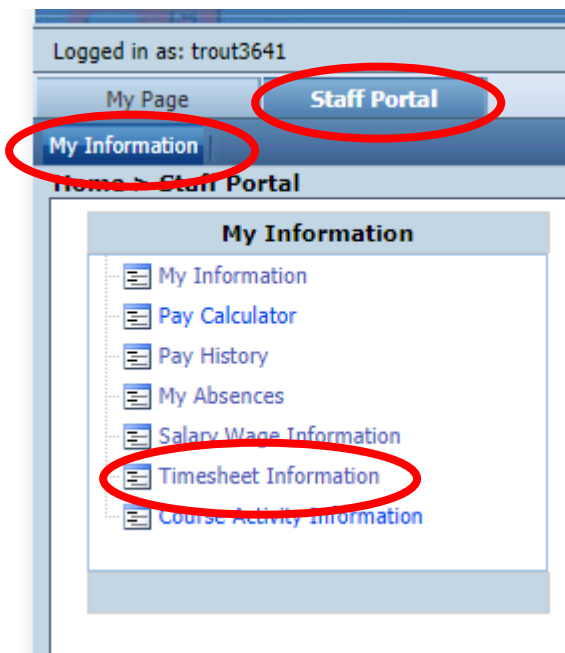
Logged in as: trout3641

My Page

Staff Portal

My Information

Home > Staff Portal

My Information

My Information

Pay Calculator

Pay History

My Absences

Salary Wage Information

Timesheet Information

Course Activity Information